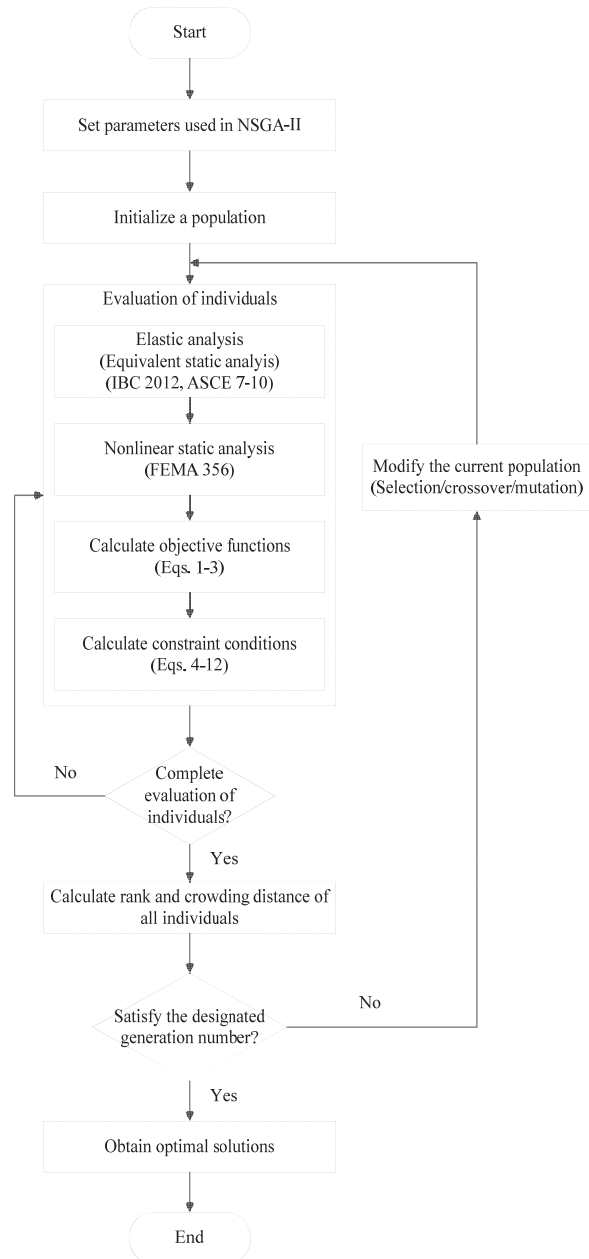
Start

Set parameters used in NSGA-II

Initialize a population

Evaluation of individuals

Elastic analysis
(Equivalent static analyis)
(IBC 2012, ASCE 7-10)

Nonlinear static analysis
(FEMA 356)

Calculate objective functions
(Eqs. 1-3)

Calculate constraint conditions
(Eqs. 4-12)

Modify the current population
(Selection/crossover/mutation)

No

Complete evaluation of individuals?

Yes

Calculate rank and crowding distance of all individuals

Satisfy the designated generation number?

No

Yes

Obtain optimal solutions

End